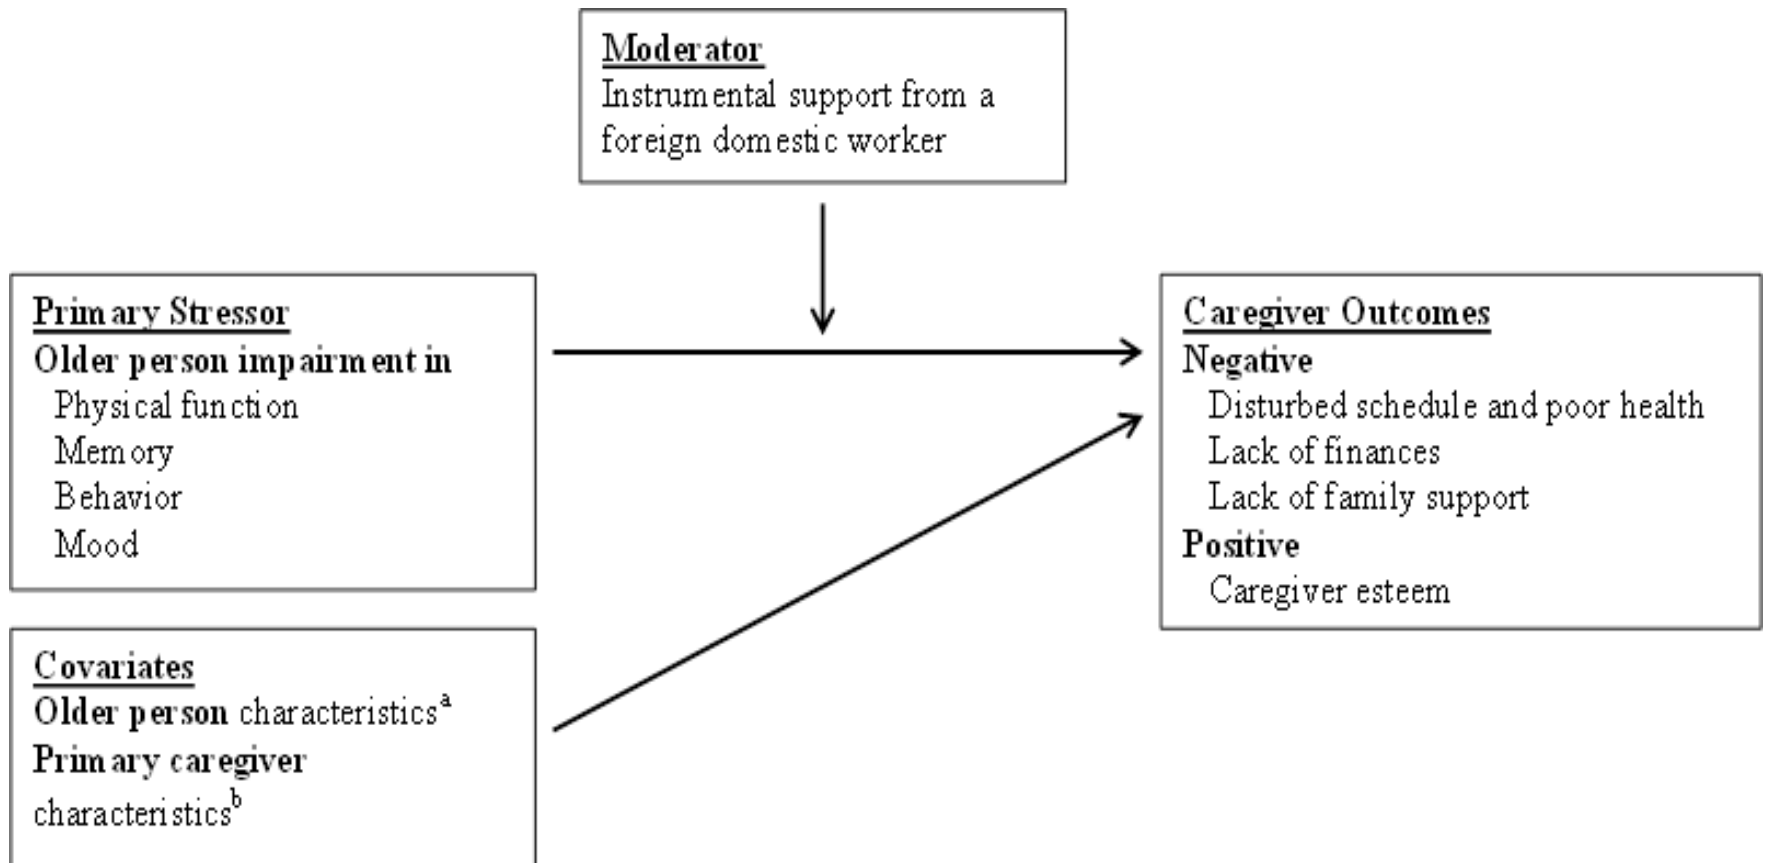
Moderator
Instrumental support from a foreign domestic worker

Primary Stressor
Older person impairment in
Physical function
Memory
Behavior
Mood

Covariates
Older person characteristics$^{a}$
Primary caregiver characteristics$^{b}$

Caregiver Outcomes
Negative
Disturbed schedule and poor health
Lack of finances
Lack of family support
Positive
Caregiver esteem